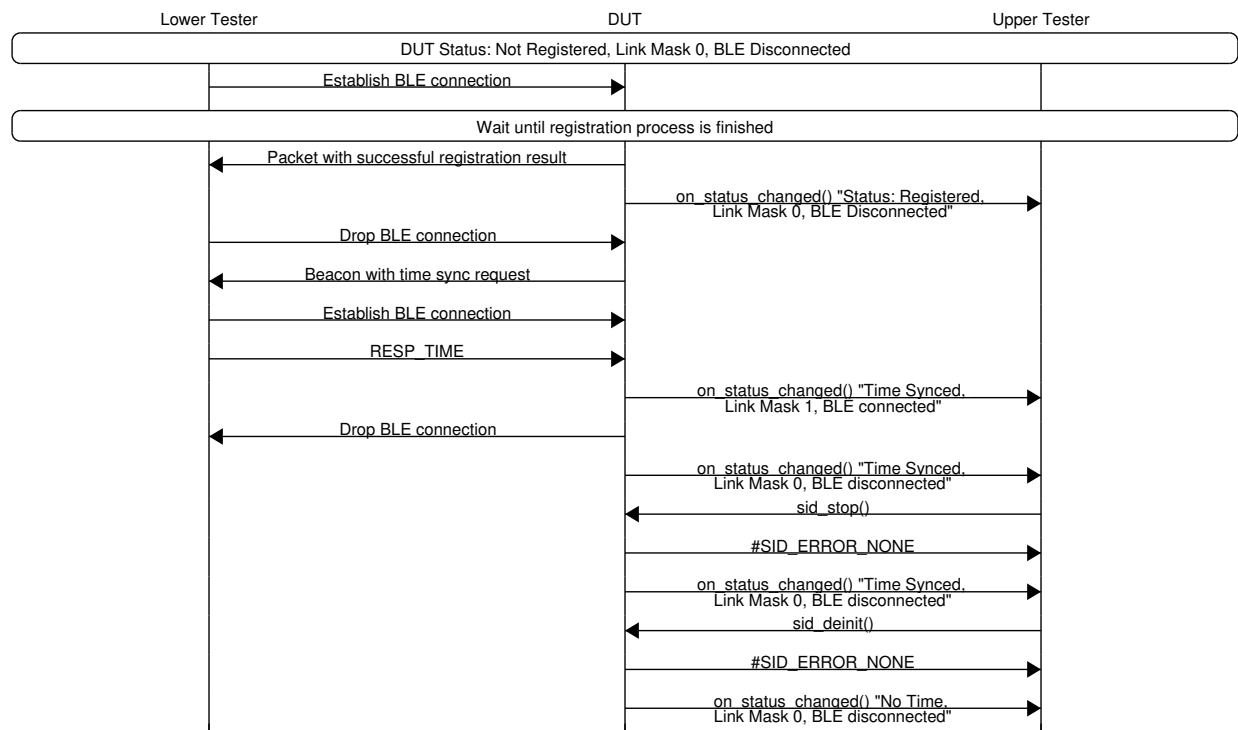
Lower Tester

DUT

Upper Tester

DUT Status: Not Registered, Link Mask 0, BLE Disconnected

Establish BLE connection

Wait until registration process is finished

Packet with successful registration result

on_status_changed() "Status: Registered, Link Mask 0, BLE Disconnected"

Drop BLE connection

Beacon with time sync request

Establish BLE connection

RESP_TIME

on_status_changed() "Time Synced, Link Mask 1, BLE connected"

Drop BLE connection

on_status_changed() "Time Synced, Link Mask 0, BLE disconnected"

sid_stop()

#SID_ERROR_NONE

on_status_changed() "Time Synced, Link Mask 0, BLE disconnected"

sid_deinit()

#SID_ERROR_NONE

on_status_changed() "No Time, Link Mask 0, BLE disconnected"